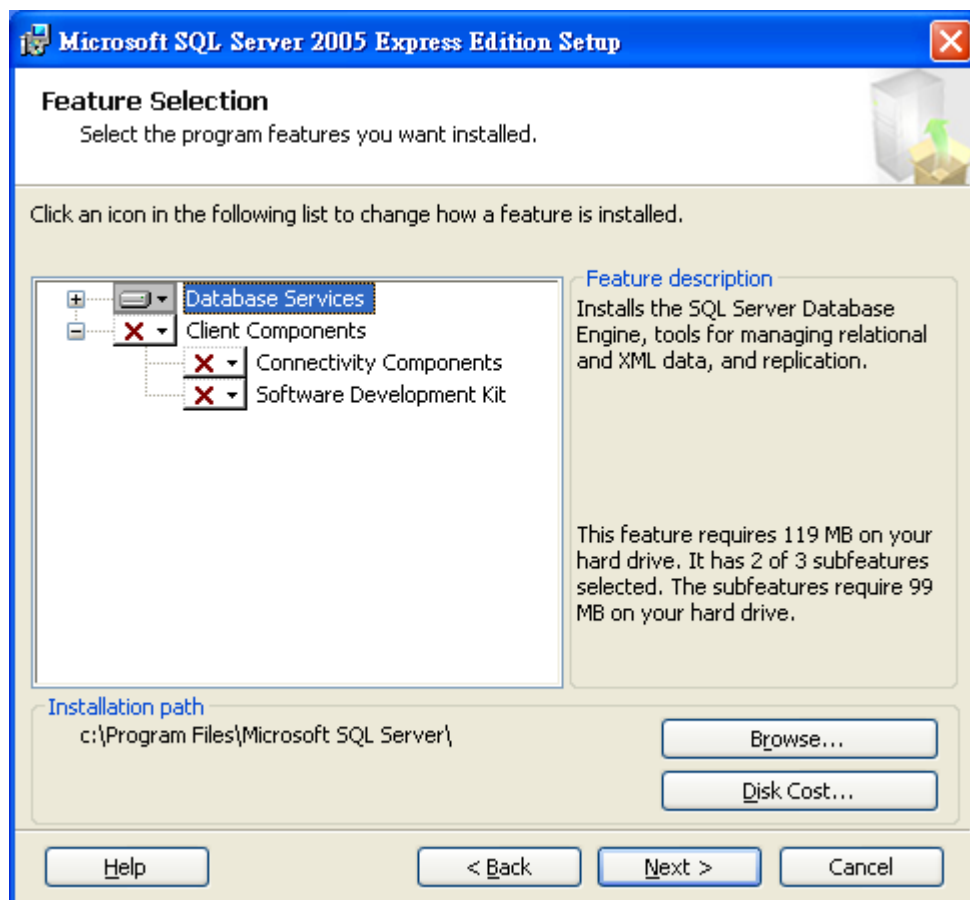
Microsoft SQL Server 2005 Express Edition Setup

Feature Selection
Select the program features you want installed.

Click an icon in the following list to change how a feature is installed.

Database Services
Client Components
Connectivity Components
Software Development Kit

Feature description
Installs the SQL Server Database Engine, tools for managing relational and XML data, and replication.

This feature requires 119 MB on your hard drive. It has 2 of 3 subfeatures selected. The subfeatures require 99 MB on your hard drive.

Installation path
c:\Program Files\Microsoft SQL Server\

Browse...
Disk Cost...

Help
< Back
Next >
Cancel